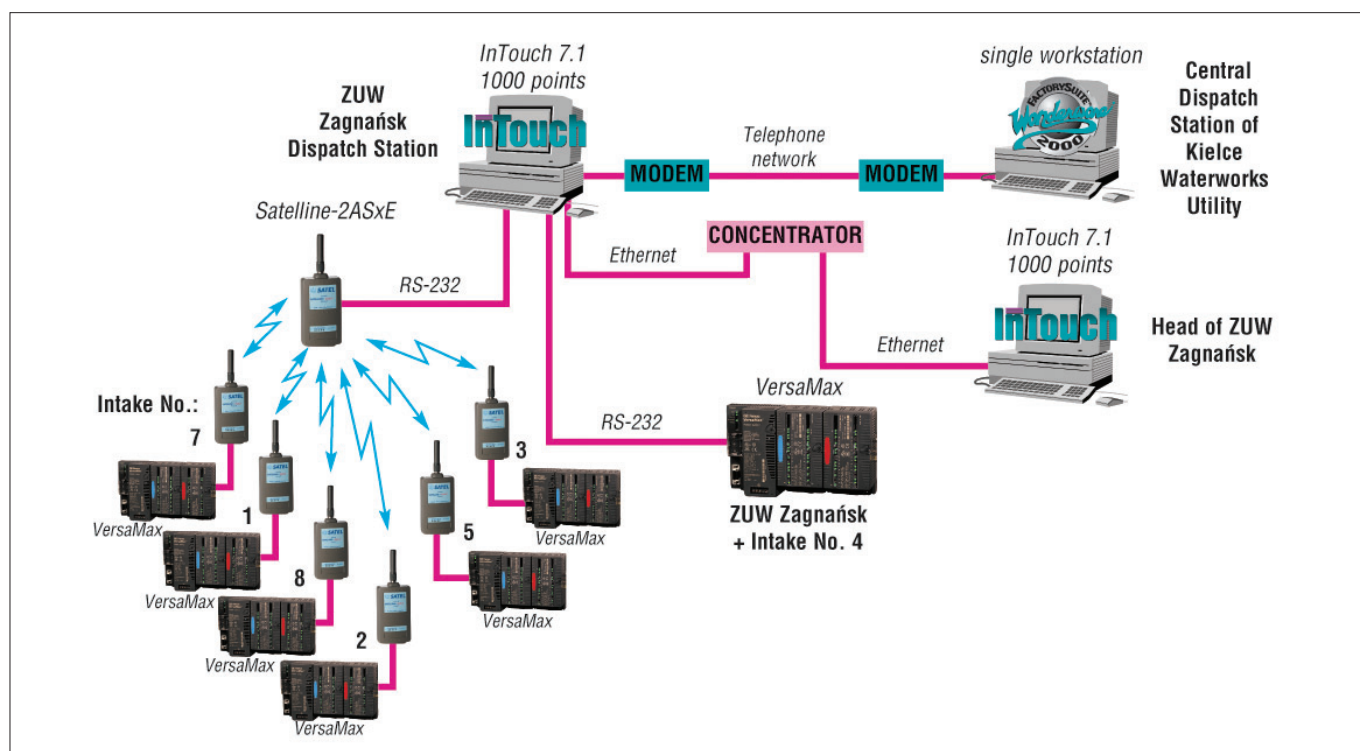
ZUW
Zagnańsk
Dispatch Station

InTouch 7.1
1000 points

InTouch

single workstation

FactorySuite Wonderware 2000

Central
Dispatch
Station of
Kielce
Waterworks
Utility

Telephone network

MODEM

MODEM

Satelline-2ASxE

Ethernet

CONCENTRATOR

InTouch 7.1
1000 points

InTouch

Head of ZUW
Zagnańsk

RS-232

Ethernet

SATEL

Intake No.:

7

SATEL

SATEL

3

VersaMax

RS-232

1

VersaMax

8

5

VersaMax

ZUW Zagnańsk
+ Intake No. 4

VersaMax

VersaMax

VersaMax

2

VersaMax

VersaMax